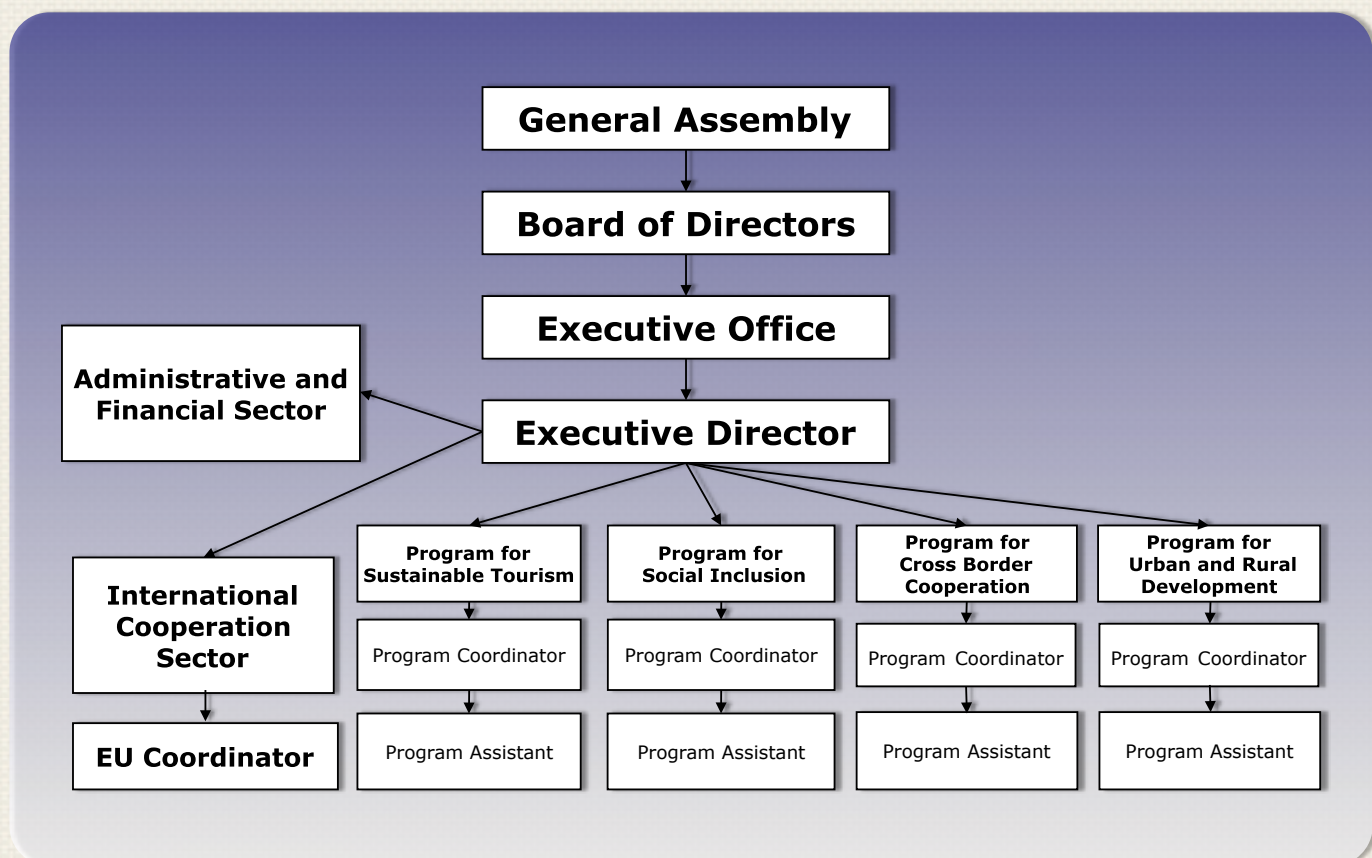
General Assembly

Board of Directors

Executive Office

Administrative and Financial Sector

Executive Director

International Cooperation Sector

EU Coordinator

Program for Sustainable Tourism

Program Coordinator

Program Assistant

Program for Social Inclusion

Program Coordinator

Program Assistant

Program for Cross Border Cooperation

Program Coordinator

Program Assistant

Program for Urban and Rural Development

Program Coordinator

Program Assistant